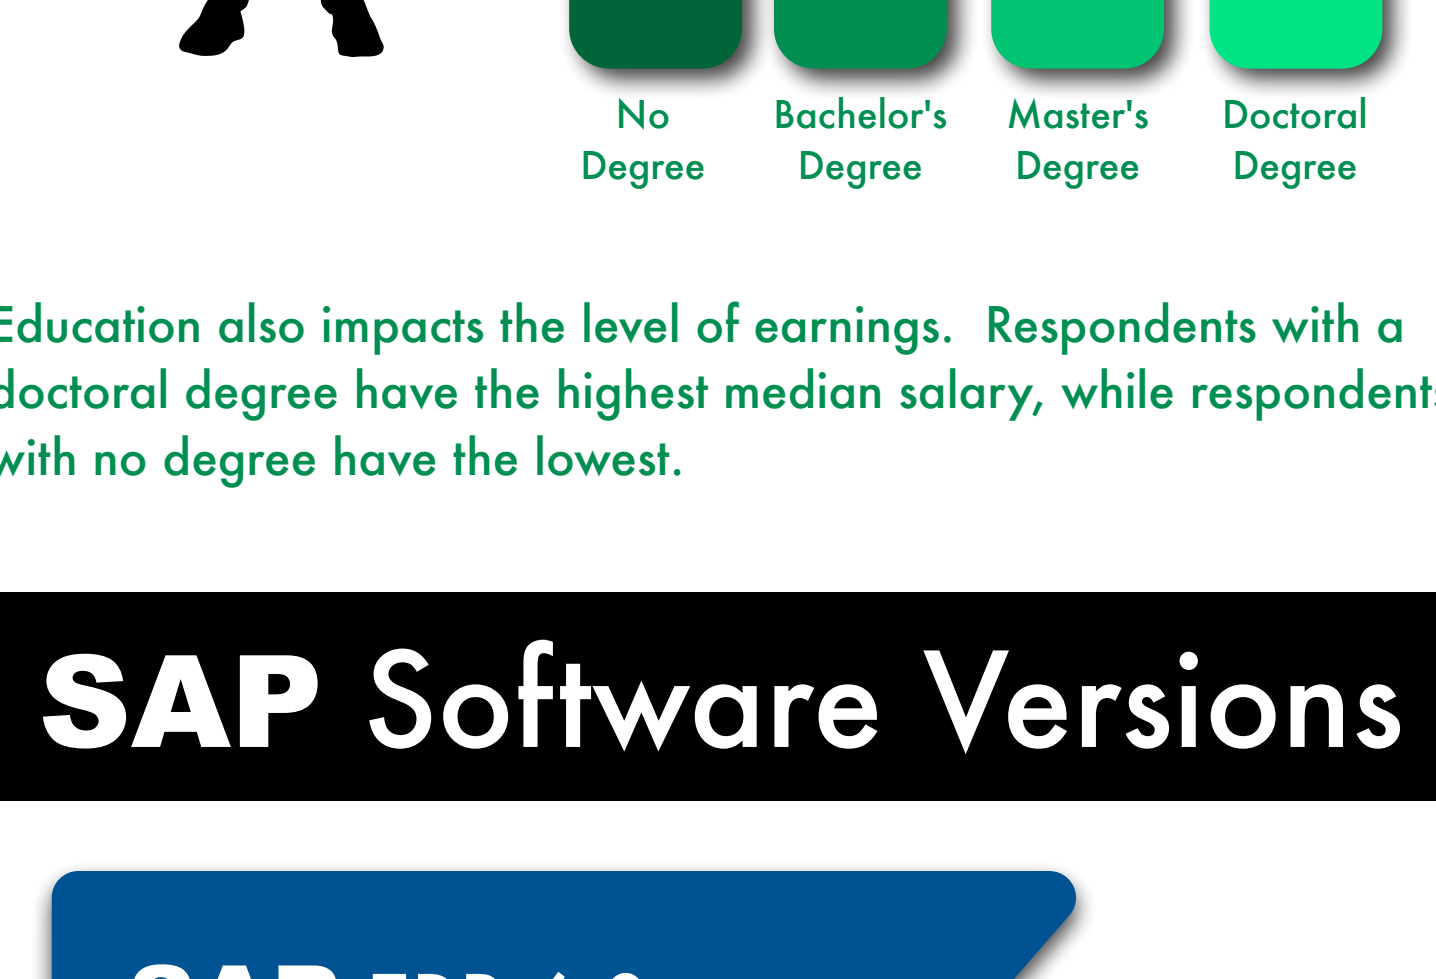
No Degree

Bachelor's Degree

Master's Degree

Doctoral Degree

Education also impacts the level of earnings. Respondents with a doctoral degree have the highest median salary, while respondents with no degree have the lowest.

SAP Software Versions

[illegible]